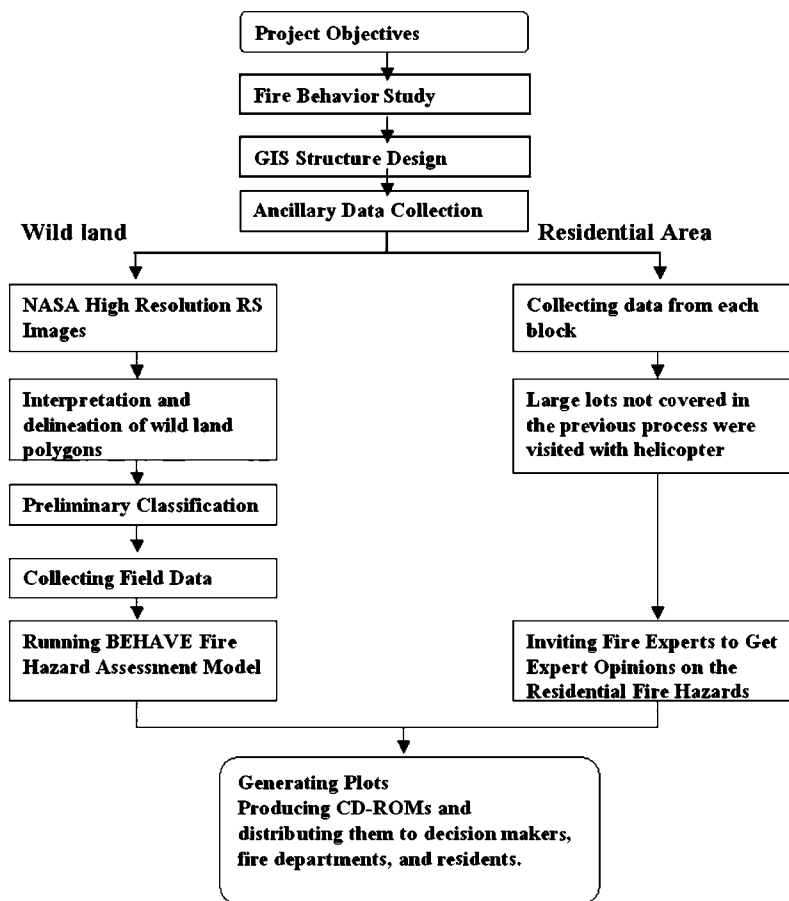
Project Objectives

Fire Behavior Study

GIS Structure Design

Ancillary Data Collection

Wild land

Residential Area

NASA High Resolution RS Images

Interpretation and delineation of wild land polygons

Preliminary Classification

Collecting Field Data

Running BEHAVE Fire Hazard Assessment Model

Collecting data from each block

Large lots not covered in the previous process were visited with helicopter

Inviting Fire Experts to Get Expert Opinions on the Residential Fire Hazards

Generating Plots
Producing CD-ROMs and distributing them to decision makers, fire departments, and residents.